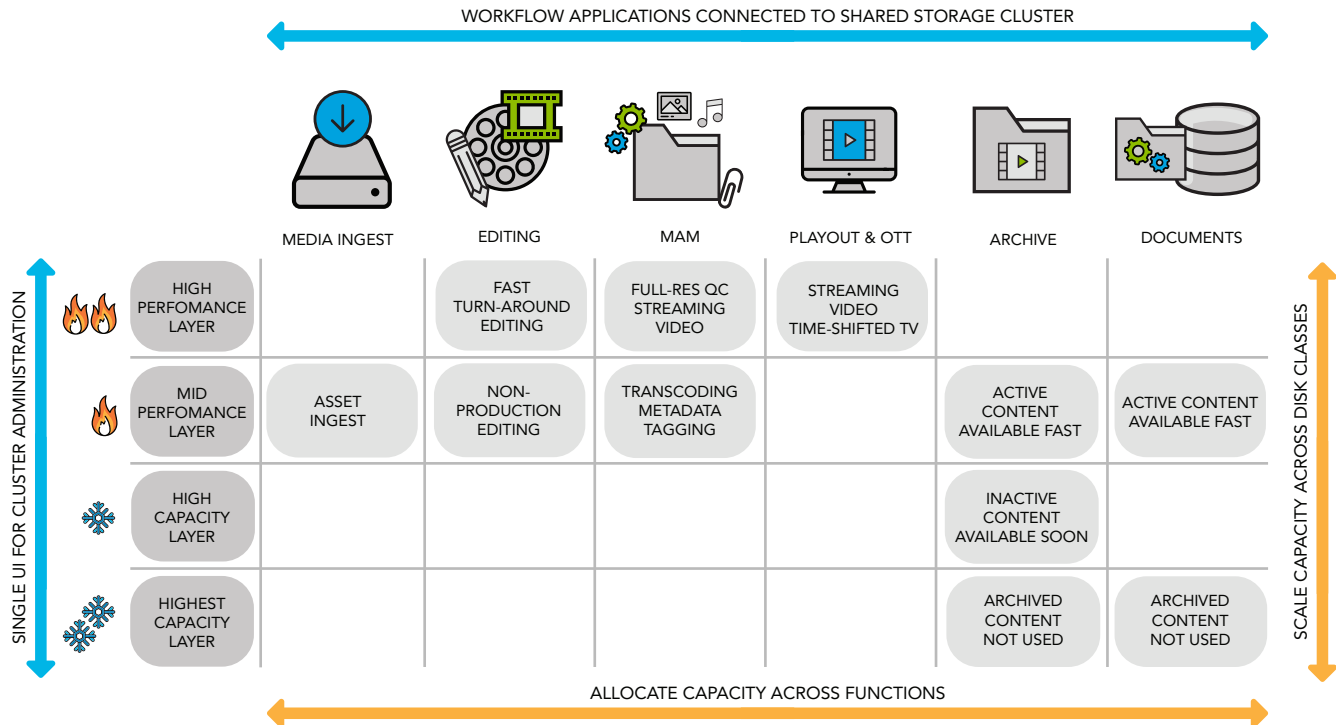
WORKFLOW APPLICATIONS CONNECTED TO SHARED STORAGE CLUSTER

SINGLE UI FOR CLUSTER ADMINISTRATION

SCALE CAPACITY ACROSS DISK CLASSES

| | MEDIA INGEST | EDITING | MAM | PLAYOUT & OTT | ARCHIVE | DOCUMENTS |
|---|---|---|---|---|---|---|
| HIGH PERFOMANCE LAYER | | FAST TURN-AROUND EDITING | FULL-RES QC STREAMING VIDEO | STREAMING VIDEO TIME-SHIFTED TV | | |
| MID PERFOMANCE LAYER | ASSET INGEST | NON-PRODUCTION EDITING | TRANSCODING METADATA TAGGING | | ACTIVE CONTENT AVAILABLE FAST | ACTIVE CONTENT AVAILABLE FAST |
| HIGH CAPACITY LAYER | | | | | INACTIVE CONTENT AVAILABLE SOON | |
| HIGHEST CAPACITY LAYER | | | | | ARCHIVED CONTENT NOT USED | ARCHIVED CONTENT NOT USED |

ALLOCATE CAPACITY ACROSS FUNCTIONS